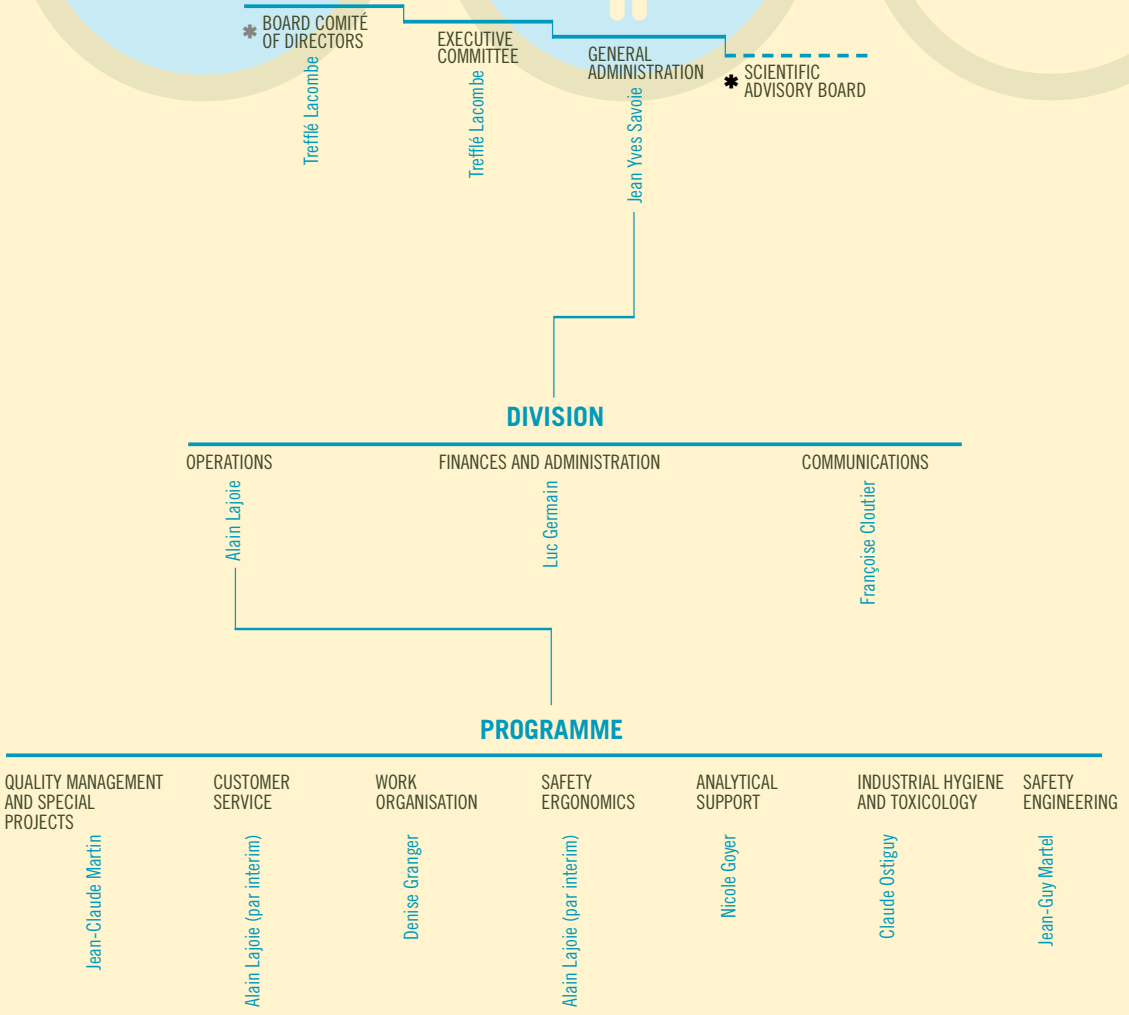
✱ BOARD COMITÉ OF DIRECTORS

Trefflé Lacombe

EXECUTIVE COMMITTEE

Trefflé Lacombe

GENERAL ADMINISTRATION

Jean Yves Savoie

✱ SCIENTIFIC ADVISORY BOARD

DIVISION

OPERATIONS

Alain Lajoie

FINANCES AND ADMINISTRATION

Luc Germain

COMMUNICATIONS

Françoise Cloutier

PROGRAMME

QUALITY MANAGEMENT AND SPECIAL PROJECTS

Jean-Claude Martin

CUSTOMER SERVICE

Alain Lajoie (par interim)

WORK ORGANISATION

Denise Granger

SAFETY ERGONOMICS

Alain Lajoie (par interim)

ANALYTICAL SUPPORT

Nicole Goyer

INDUSTRIAL HYGIENE AND TOXICOLOGY

Claude Ostiguy

SAFETY ENGINEERING

Jean-Guy Martel